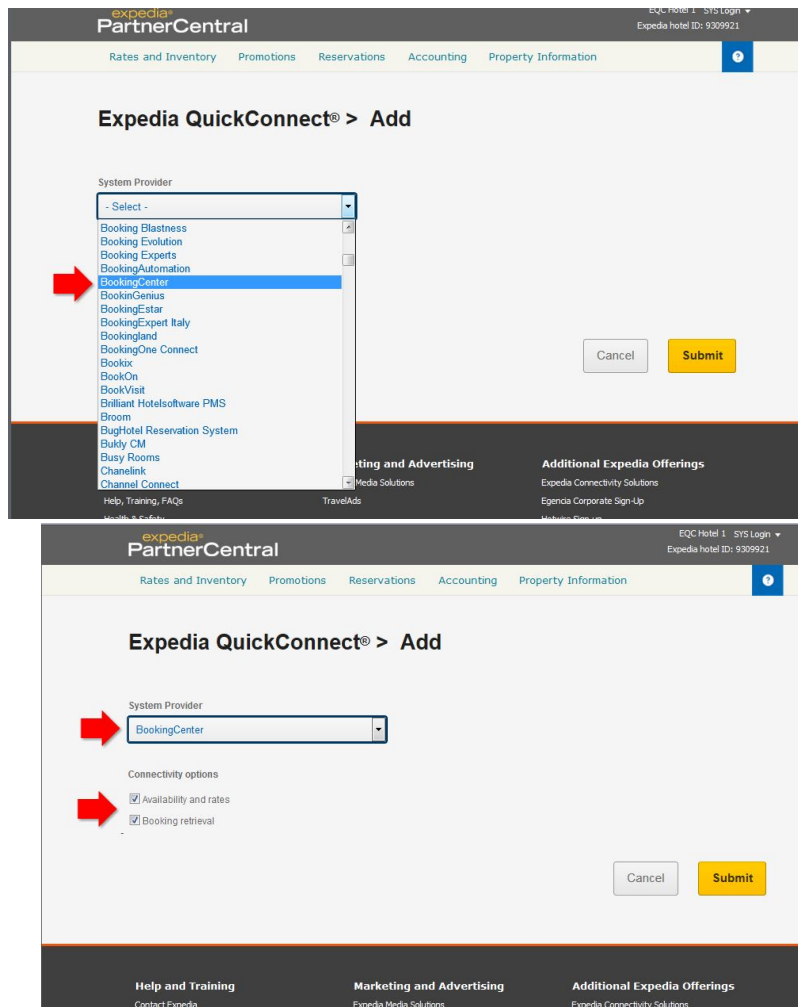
expedia PartnerCentral

EQC Hotel 1 SYS Login
Expedia hotel ID: 9309921

Rates and Inventory Promotions Reservations Accounting Property Information ?

Expedia QuickConnect® > Add

System Provider

- Select -

Booking Blastness
Booking Evolution
Booking Experts
BookingAutomation
BookingCenter
BookinGenius
BookingEstar
BookingExpert Italy
Bookingland
BookingOne Connect
Bookix
BookOn
BookVisit
Brilliant Hotelsoftware PMS
Broom
BugHotel Reservation System
Bukly CM
Busy Rooms
Chanelink
Channel Connect

Cancel Submit

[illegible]eting and Advertising
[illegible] Media Solutions
TravelAds

Additional Expedia Offerings
Expedia Connectivity Solutions
Egencia Corporate Sign-Up

Help, Training, FAQs

expedia PartnerCentral

EQC Hotel 1 SYS Login
Expedia hotel ID: 9309921

Rates and Inventory Promotions Reservations Accounting Property Information ?

Expedia QuickConnect® > Add

System Provider

BookingCenter

Connectivity options

Availability and rates
Booking retrieval

Cancel Submit

Help and Training
Contact Expedia

Marketing and Advertising
Expedia Media Solutions

Additional Expedia Offerings
Expedia Connectivity Solutions